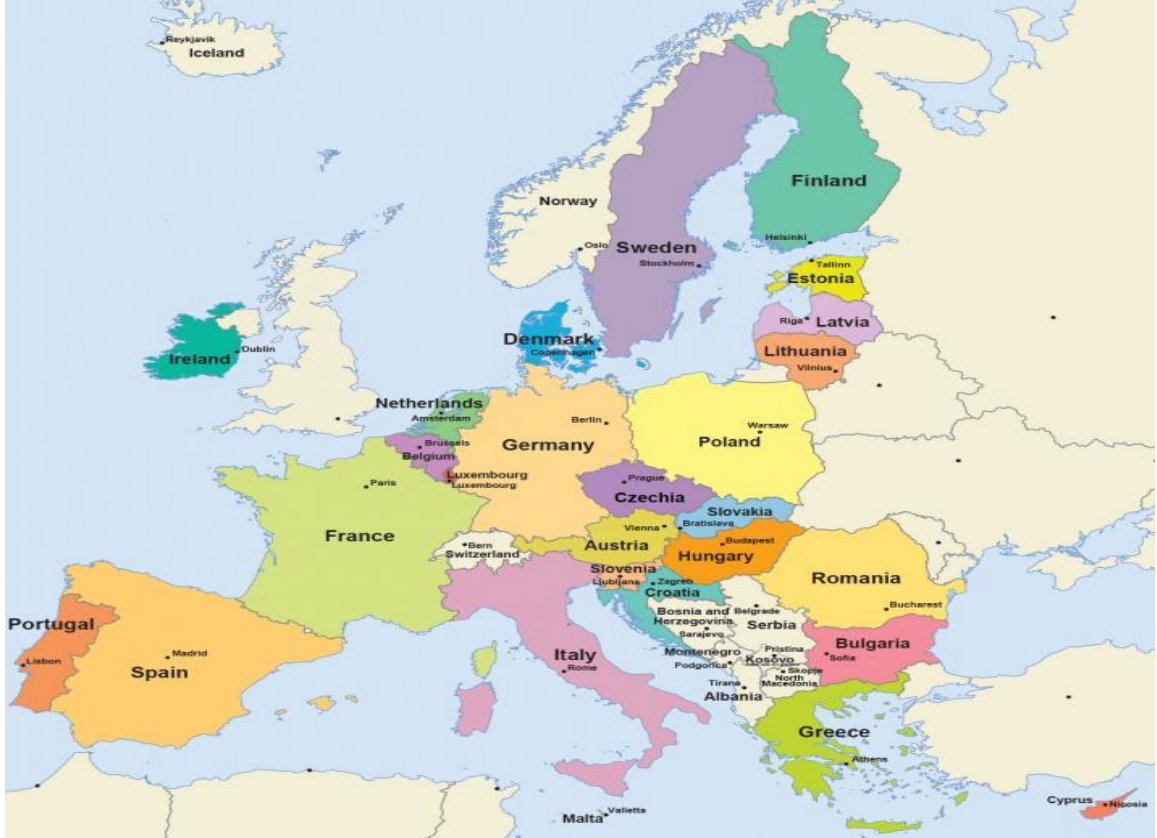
Reykjavik
Iceland

Norway
Oslo

Sweden
Stockholm

Finland
Helsinki

Tallinn
Estonia

Riga
Latvia

Lithuania
Vilnius

Ireland
Dublin

Denmark
Copenhagen

Netherlands
Amsterdam

Brussels
Belgium

Luxembourg
Luxembourg

Berlin
Germany

Warsaw
Poland

Paris
France

Prague
Czechia

Slovakia
Vienna
Bratislava

Bern
Switzerland

Austria

Budapest
Hungary

Slovenia
Ljubljana
Zagreb
Croatia

Romania
Bucharest

Bosnia and Herzegovina
Belgrade
Serbia
Sarajevo

Portugal
Lisbon

Madrid
Spain

Italy
Rome

Montenegro
Podgorica
Pristina
Kosovo
Skopje
North Macedonia
Tirana
Albania

Bulgaria
Sofia

Greece
Athens

Cyprus
Nicosia

Malta
Valletta